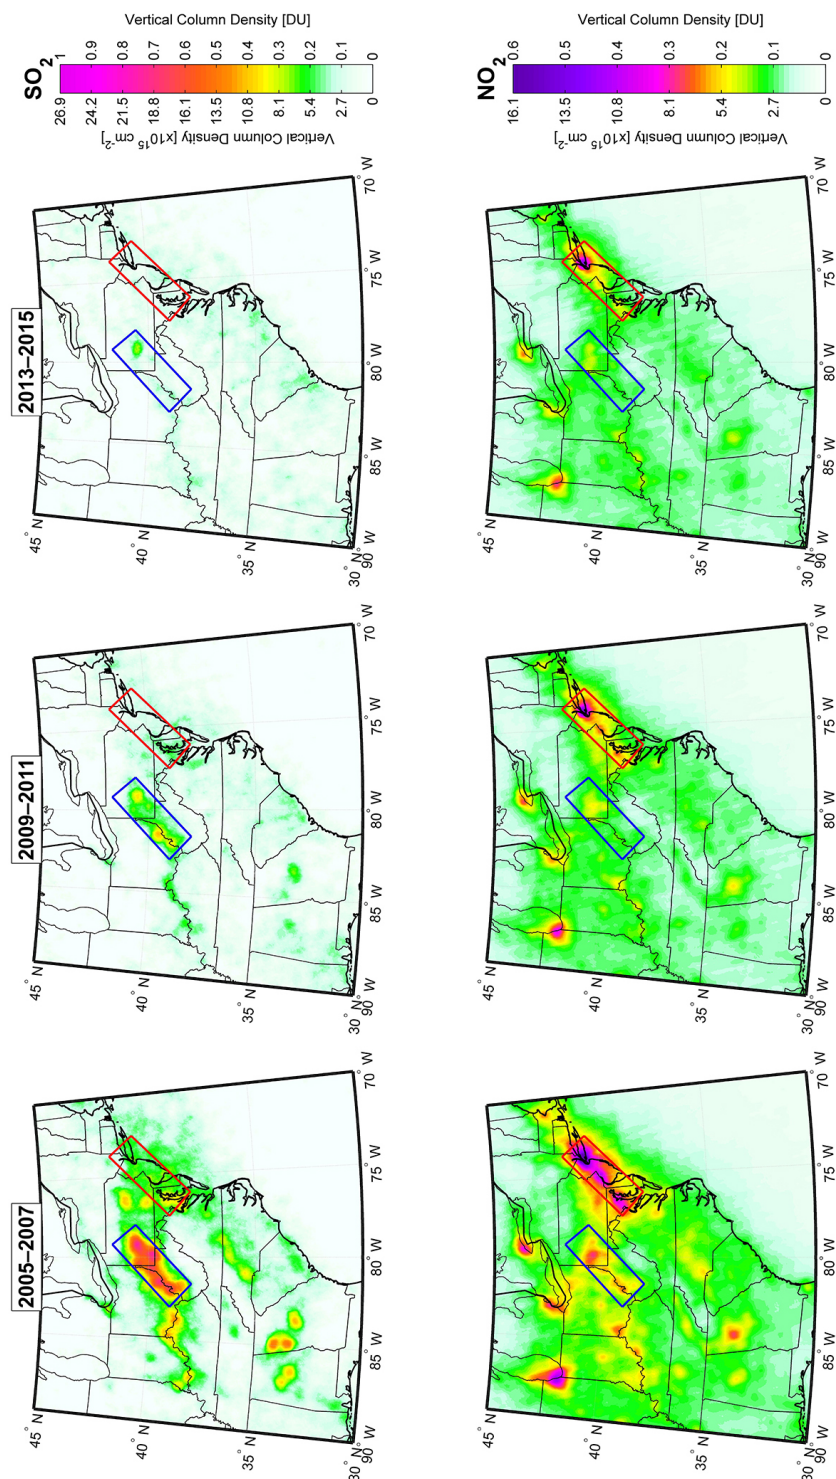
2005–2007

2009–2011

2013–2015

45° N
40° N
35° N
30° N
90° W
85° W
80° W
75° W
70° W

45° N
40° N
35° N
30° N
90° W
85° W
80° W
75° W
70° W

45° N
40° N
35° N
30° N
90° W
85° W
80° W
75° W
70° W

45° N
40° N
35° N
30° N
90° W
85° W
80° W
75° W
70° W

45° N
40° N
35° N
30° N
90° W
85° W
80° W
75° W
70° W

45° N
40° N
35° N
30° N
90° W
85° W
80° W
75° W
70° W

$SO_2$

Vertical Column Density [DU]
1
0.9
0.8
0.7
0.6
0.5
0.4
0.3
0.2
0.1
0

26.9
24.2
21.5
18.8
16.1
13.5
10.8
8.1
5.4
2.7
0
Vertical Column Density [$x10^{15}$ $cm^{-2}$]

$NO_2$

Vertical Column Density [DU]
0.6
0.5
0.4
0.3
0.2
0.1
0

16.1
13.5
10.8
8.1
5.4
2.7
0
Vertical Column Density [$x10^{15}$ $cm^{-2}$]